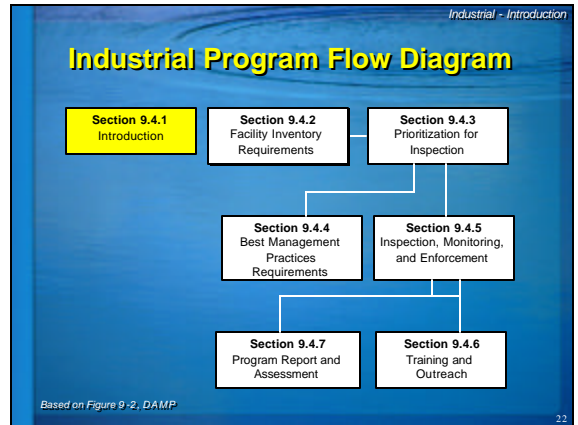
Industrial - Introduction

Industrial Program Flow Diagram

Section 9.4.1
Introduction

Section 9.4.2
Facility Inventory Requirements

Section 9.4.3
Prioritization for Inspection

Section 9.4.4
Best Management Practices Requirements

Section 9.4.5
Inspection, Monitoring, and Enforcement

Section 9.4.7
Program Report and Assessment

Section 9.4.6
Training and Outreach

Based on Figure 9-2, DAMP

22